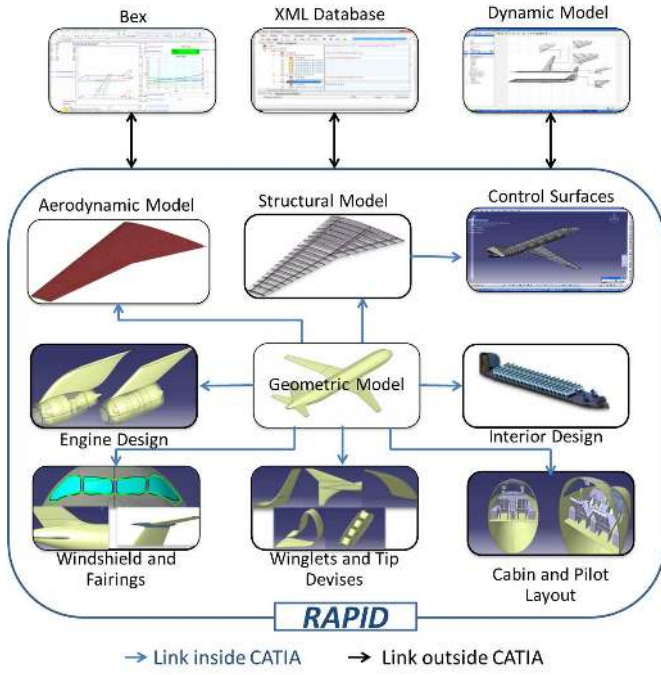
Bex

XML Database

Dynamic Model

Aerodynamic Model

Structural Model

Control Surfaces

Geometric Model

Engine Design

Interior Design

Windshield and Fairings

Winglets and Tip Devises

Cabin and Pilot Layout

RAPID

→ Link inside CATIA → Link outside CATIA